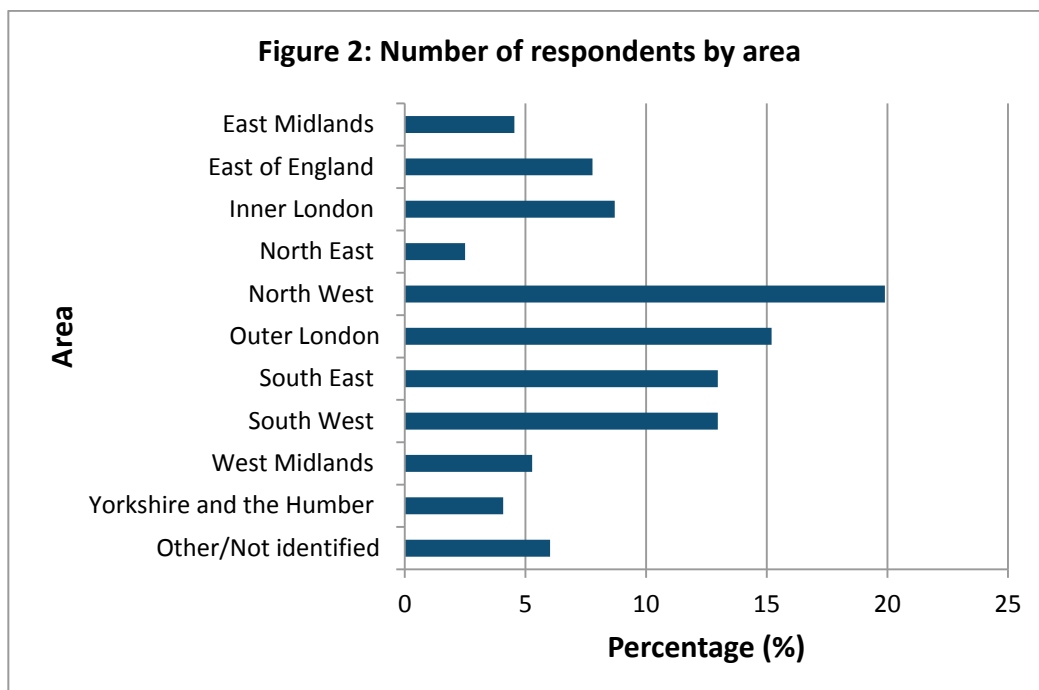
Figure 2: Number of respondents by area

Area

East Midlands
East of England
Inner London
North East
North West
Outer London
South East
South West
West Midlands
Yorkshire and the Humber
Other/Not identified

0
5
10
15
20
25

Percentage (%)